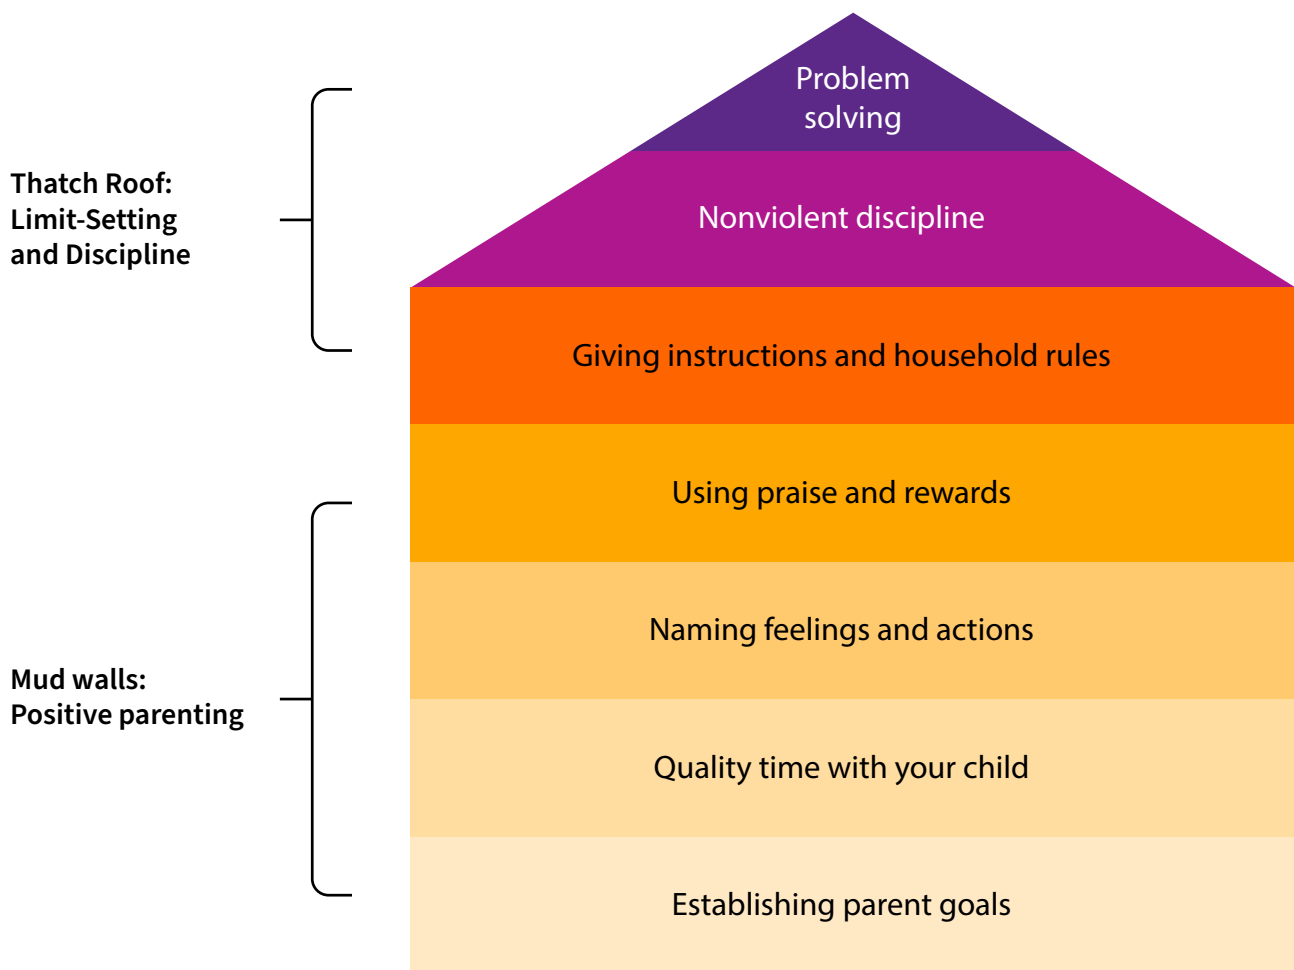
Thatch Roof:
Limit-Setting
and Discipline

Problem
solving

Nonviolent discipline

Giving instructions and household rules

Using praise and rewards

Mud walls:
Positive parenting

Naming feelings and actions

Quality time with your child

Establishing parent goals